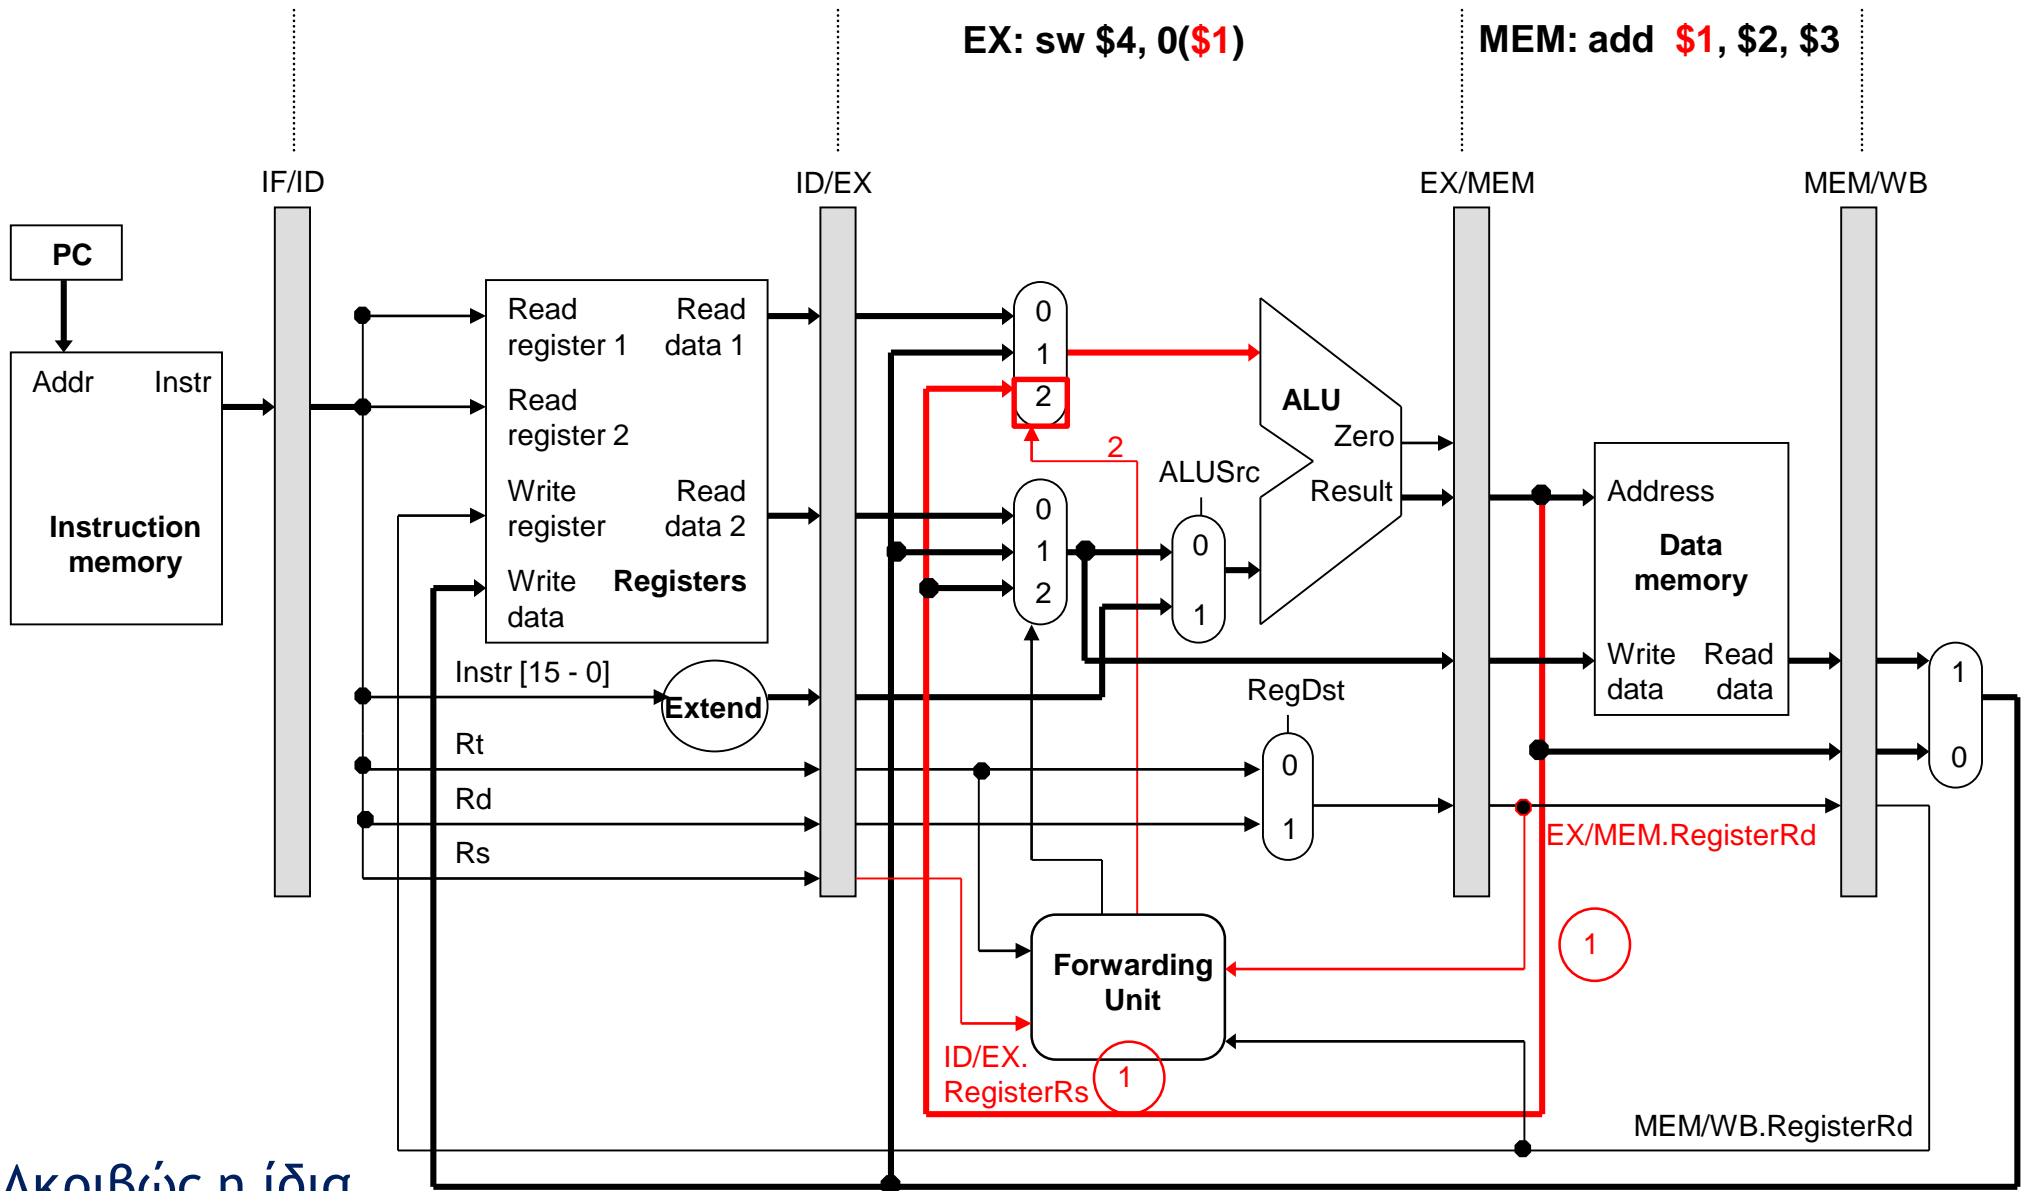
EX: sw $4, 0($1)

MEM: add $1, $2, $3

IF/ID

ID/EX

EX/MEM

MEM/WB

PC

Addr

Instr

Instruction memory

Read register 1

Read data 1

Read register 2

Write register

Read data 2

Write data

Registers

0
1
2

2

ALU

Zero

Result

ALUSrc

0
1
2

0
1

Address

Data memory

Write data

Read data

1
0

Instr [15 - 0]

Extend

RegDst

Rt

Rd

Rs

0
1

EX/MEM.RegisterRd

1

Forwarding Unit

ID/EX. RegisterRs

1

MEM/WB.RegisterRd

Ακριβώς η ίδια